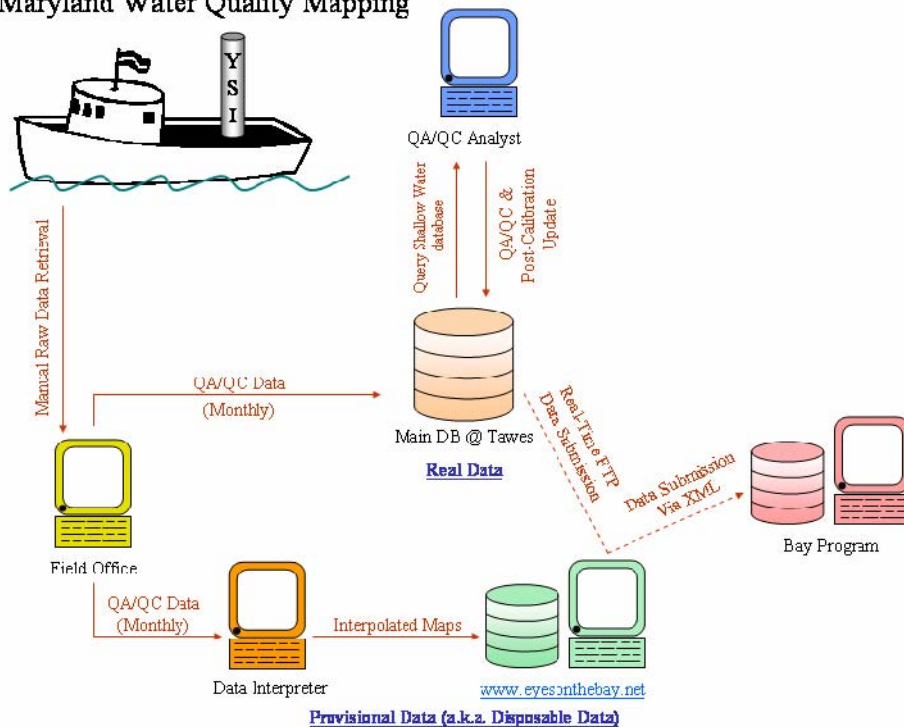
Maryland Water Quality Mapping

Y S I

QA/QC Analyst

Query Shallow Water database

QA/QC & Post-Calibration Update

Manual Raw Data Retrieval

QA/QC Data (Monthly)

Main DB @ Tawes

Real Data

Real-Time FTP Data Submission

Data Submission Via XML

Bay Program

Field Office

QA/QC Data (Monthly)

Interpolated Maps

Data Interpreter

www.eyesonthebay.net

Provisional Data (a.k.a. Disposable Data)